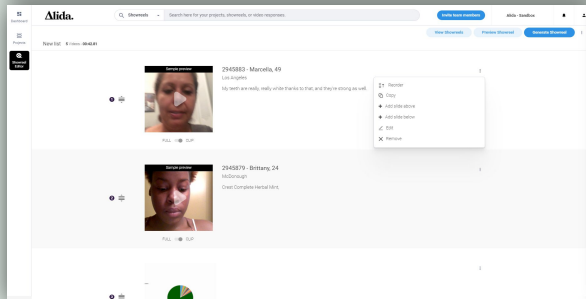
Dashboard

Projects

Showreel Editor

Alida.

Showreels

Search here for your projects, showreels, or redeo responses.

Invite team members

Alida - Sandbox

View Showreels

Preview Showreel

Generate Showreel

New list 3 Videos · 00:02:01

Sample preview

FULL CLIP

2945883 - Marcella, 49

Los Angeles

My teeth are really, really white thanks to that, and they're strong as well.

Reorder

Copy

Add slide above

Add slide below

Edit

Remove

Sample preview

FULL CLIP

2945879 - Brittany, 24

McDonough

Crest Complete Herbal Mint.